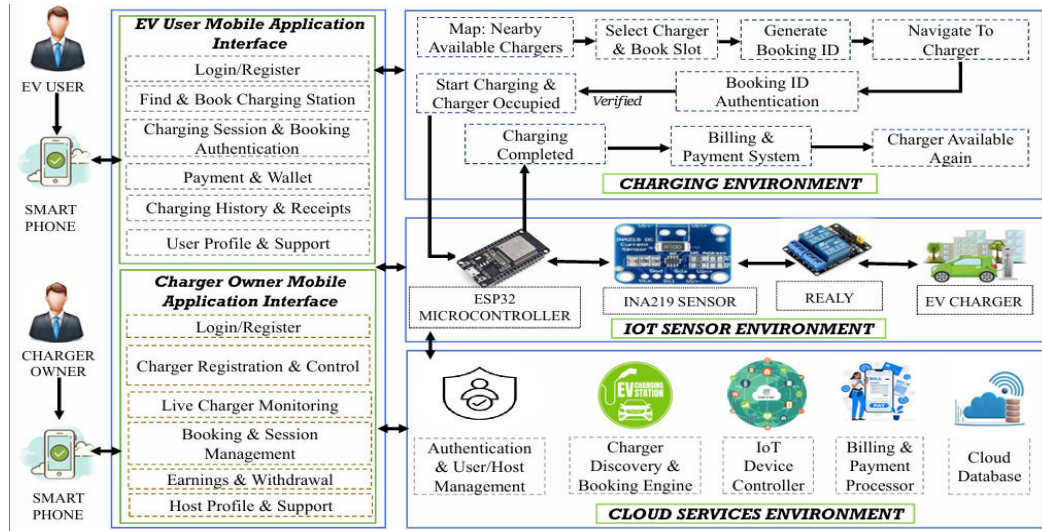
EV USER

SMART PHONE

CHARGER OWNER

SMART PHONE

EV User Mobile Application Interface

Login/Register

Find & Book Charging Station

Charging Session & Booking Authentication

Payment & Wallet

Charging History & Receipts

User Profile & Support

Charger Owner Mobile Application Interface

Login/Register

Charger Registration & Control

Live Charger Monitoring

Booking & Session Management

Earnings & Withdrawal

Host Profile & Support

Map: Nearby Available Chargers

Select Charger & Book Slot

Generate Booking ID

Navigate To Charger

Start Charging & Charger Occupied

Verified

Booking ID Authentication

Charging Completed

Billing & Payment System

Charger Available Again

CHARGING ENVIRONMENT

ESP32 MICROCONTROLLER

INA219 SENSOR

REALY

EV CHARGER

IOT SENSOR ENVIRONMENT

EV CHARGING STATION

Authentication & User/Host Management

Charger Discovery & Booking Engine

IoT Device Controller

Billing & Payment Processor

Cloud Database

CLOUD SERVICES ENVIRONMENT